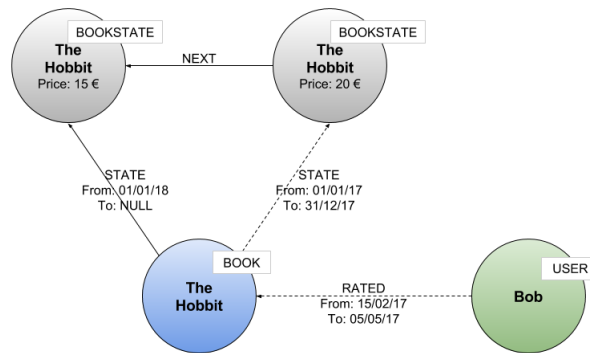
BOOKSTATE
The Hobbit
Price: 15 €

NEXT

BOOKSTATE
The Hobbit
Price: 20 €

STATE
From: 01/01/18
To: NULL

STATE
From: 01/01/17
To: 31/12/17

BOOK
The Hobbit

RATED
From: 15/02/17
To: 05/05/17

USER
Bob